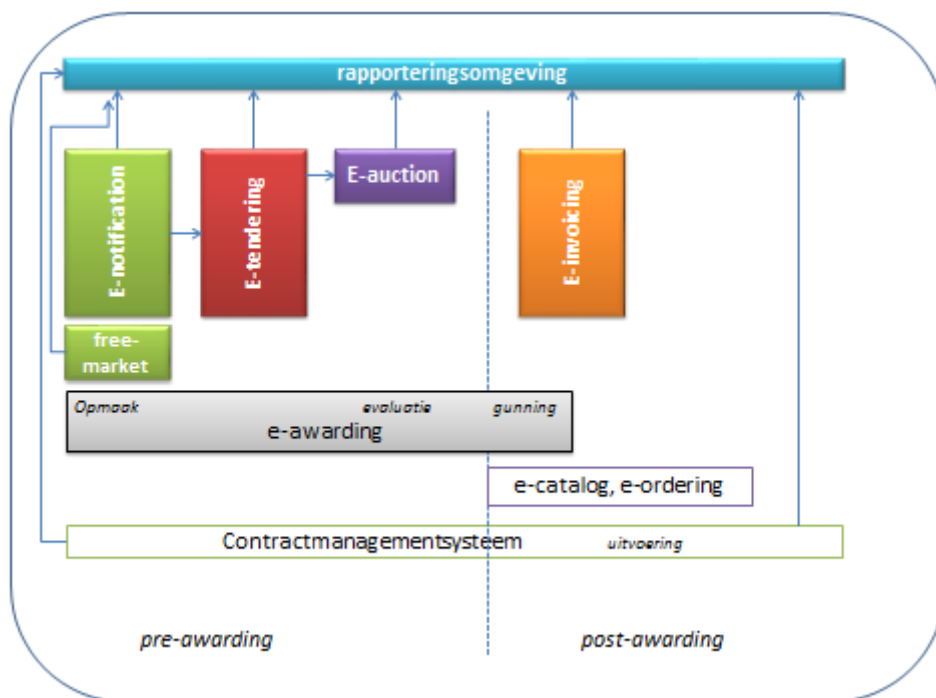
rapporteringsomgeving

E-notification

E-tendering

E-auction

E-invoicing

free-market

Opmaak

evaluatie

gunning

e-awarding

e-catalog, e-ordering

Contractmanagementsysteem

uitvoering

pre-awarding

post-awarding